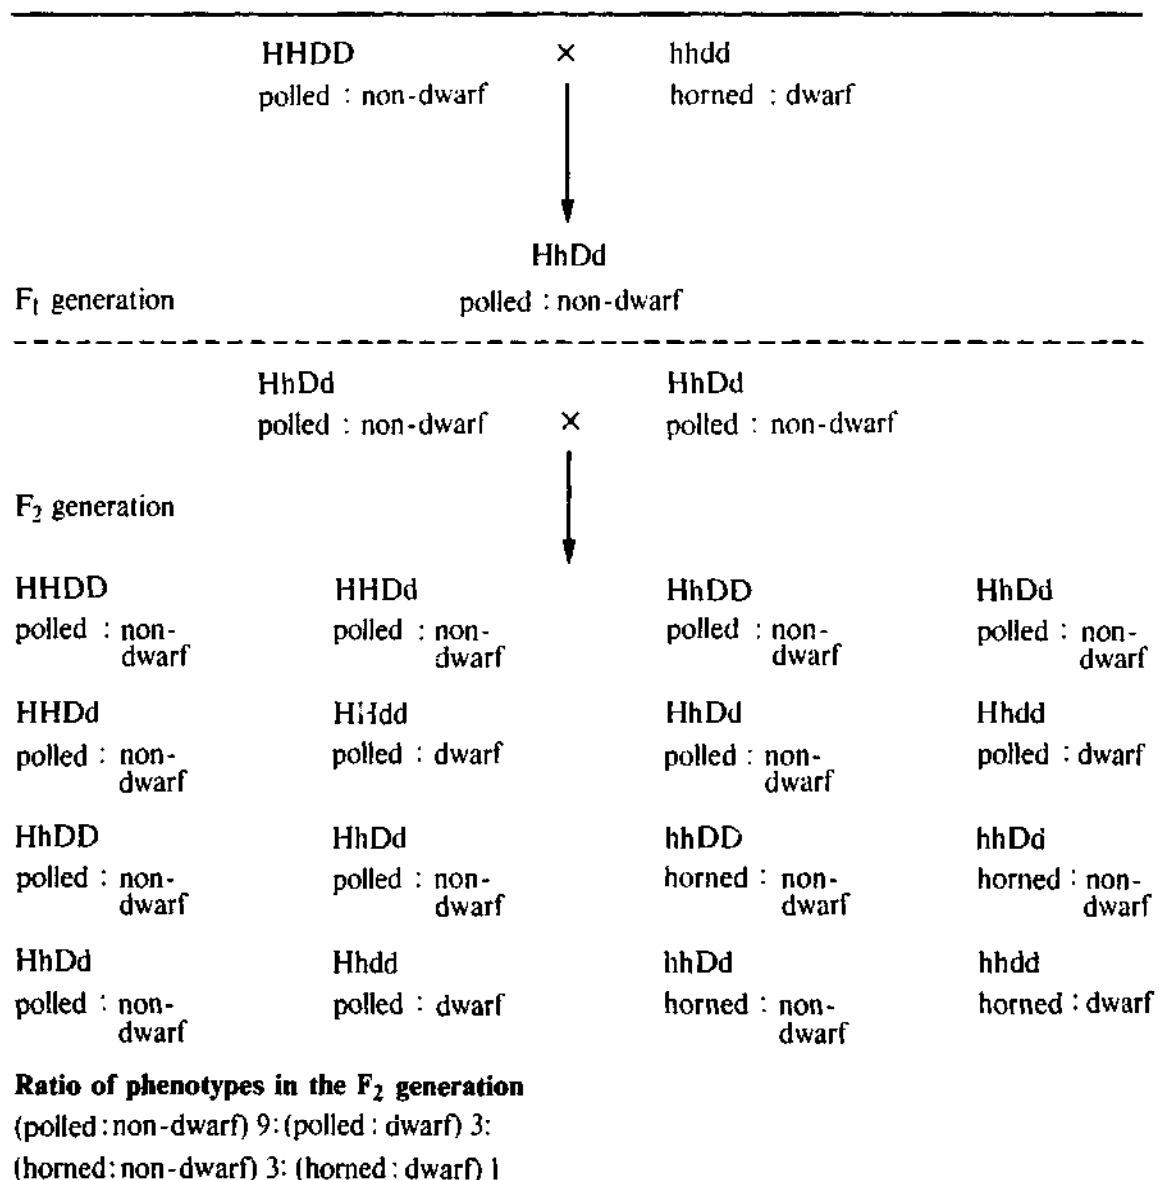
HHDD × hhdd
polled : non-dwarf horned : dwarf

HhDd
$F_1$ generation polled : non-dwarf

HhDd HhDd
polled : non-dwarf × polled : non-dwarf

$F_2$ generation

HHDD
polled : non-dwarf

HHDd
polled : non-dwarf

HhDD
polled : non-dwarf

HhDd
polled : non-dwarf

HHDd
polled : non-dwarf

HHdd
polled : dwarf

HhDd
polled : non-dwarf

Hhdd
polled : dwarf

HhDD
polled : non-dwarf

HhDd
polled : non-dwarf

hhDD
horned : non-dwarf

hhDd
horned : non-dwarf

HhDd
polled : non-dwarf

Hhdd
polled : dwarf

hhDd
horned : non-dwarf

hhdd
horned : dwarf

**Ratio of phenotypes in the $F_2$ generation**
(polled : non-dwarf) 9: (polled : dwarf) 3:
(horned: non-dwarf) 3: (horned : dwarf) 1